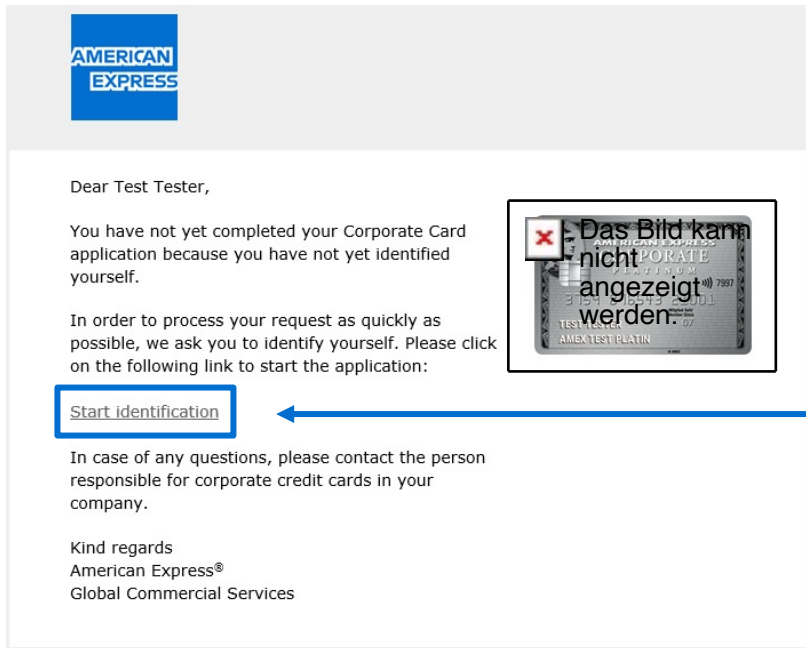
AMERICAN EXPRESS

Dear Test Tester,

You have not yet completed your Corporate Card application because you have not yet identified yourself.

Das Bild kann nicht angezeigt werden.

AMERICAN EXPRESS CORPORATE PLATINUM 7997 3159 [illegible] 21001 TEST TESTER AMEX TEST PLATIN

In order to process your request as quickly as possible, we ask you to identify yourself. Please click on the following link to start the application:

Start identification

In case of any questions, please contact the person responsible for corporate credit cards in your company.

Kind regards
American Express®
Global Commercial Services